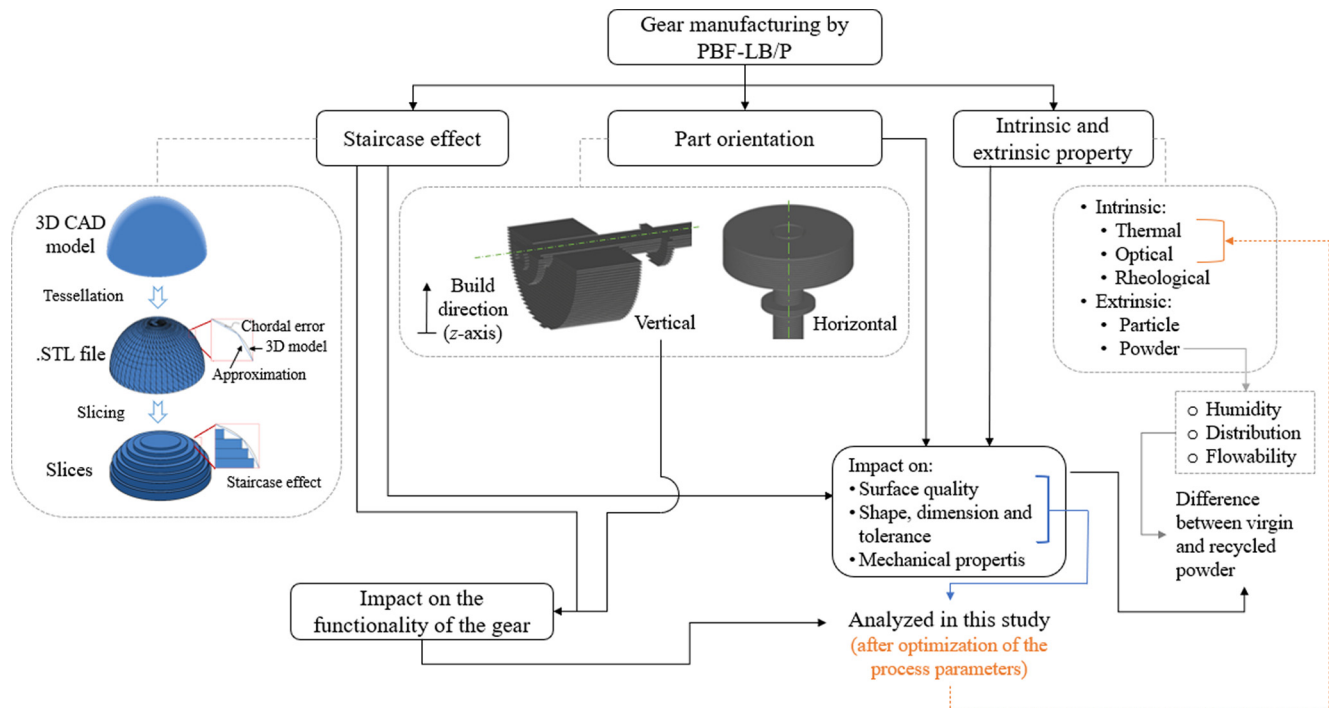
Gear manufacturing by PBF-LB/P

Staircase effect

Part orientation

Intrinsic and extrinsic property

3D CAD model

Tessellation

.STL file

Chordal error

3D model

Approximation

Slicing

Slices

Staircase effect

Build direction ($z$-axis)

Vertical

Horizontal

• Intrinsic:
• Thermal
• Optical
• Rheological
• Extrinsic:
• Particle
• Powder

○ Humidity
○ Distribution
○ Flowability

Impact on:
• Surface quality
• Shape, dimension and tolerance
• Mechanical propertis

Difference between virgin and recycled powder

Impact on the functionality of the gear

Analyzed in this study
(after optimization of the process parameters)